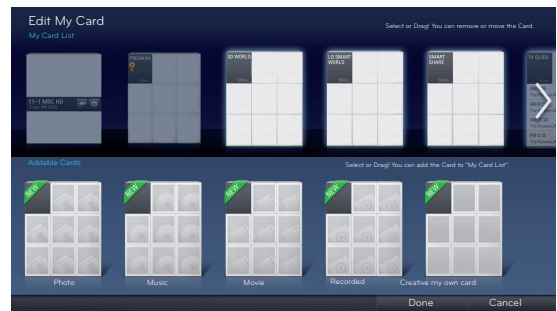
Edit My Card
My Card List
Select or Drag! You can remove or move the Card.

11-1 MBC HD
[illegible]

PREMIUM
More

3D WORLD
More

LG SMART WORLD
More

SMART SHARE
More

TV GUIDE
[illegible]

Addable Cards
Select or Drag! You can add the Card to "My Card List".

NEW
Photo

NEW
Music

NEW
Movie

NEW
Recorded

NEW
Creative my own card

Done
Cancel